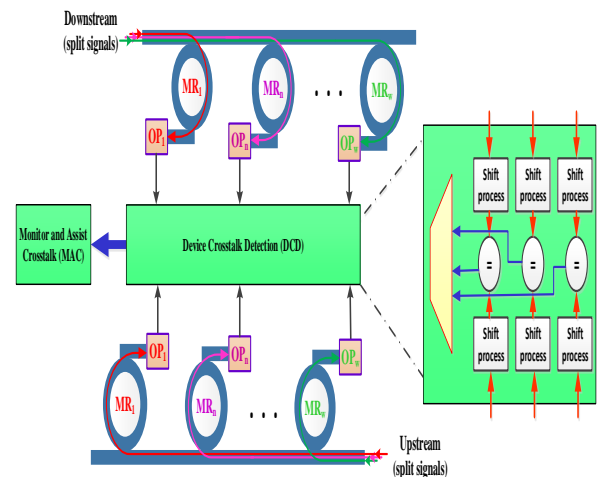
Downstream
(split signals)

$MR_1$
$MR_n$
. . .
$MR_w$

$OP_1$
$OP_n$
$OP_w$

Monitor and Assist Crosstalk (MAC)

Device Crosstalk Detection (DCD)

Shift process
Shift process
Shift process

=
=
=

Shift process
Shift process
Shift process

$OP_1$
$OP_n$
$OP_w$

$MR_1$
$MR_n$
. . .
$MR_w$

Upstream
(split signals)